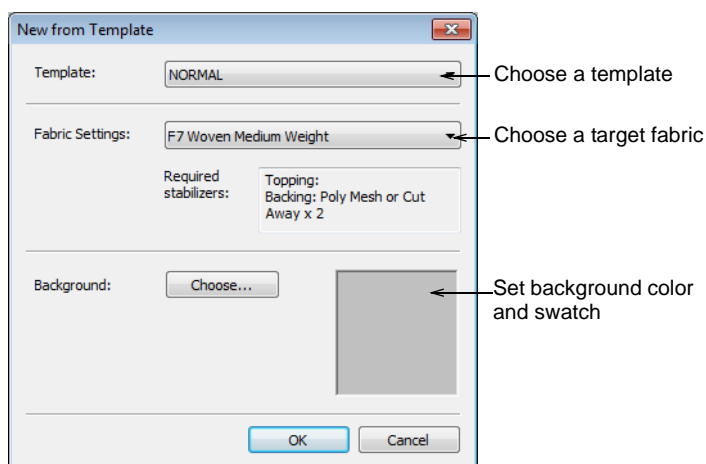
New from Template

Template: NORMAL

Choose a template

Fabric Settings: F7 Woven Medium Weight

Choose a target fabric

Required stabilizers:

Topping:
Backing: Poly Mesh or Cut Away x 2

Background: Choose...

Set background color and swatch

OK

Cancel